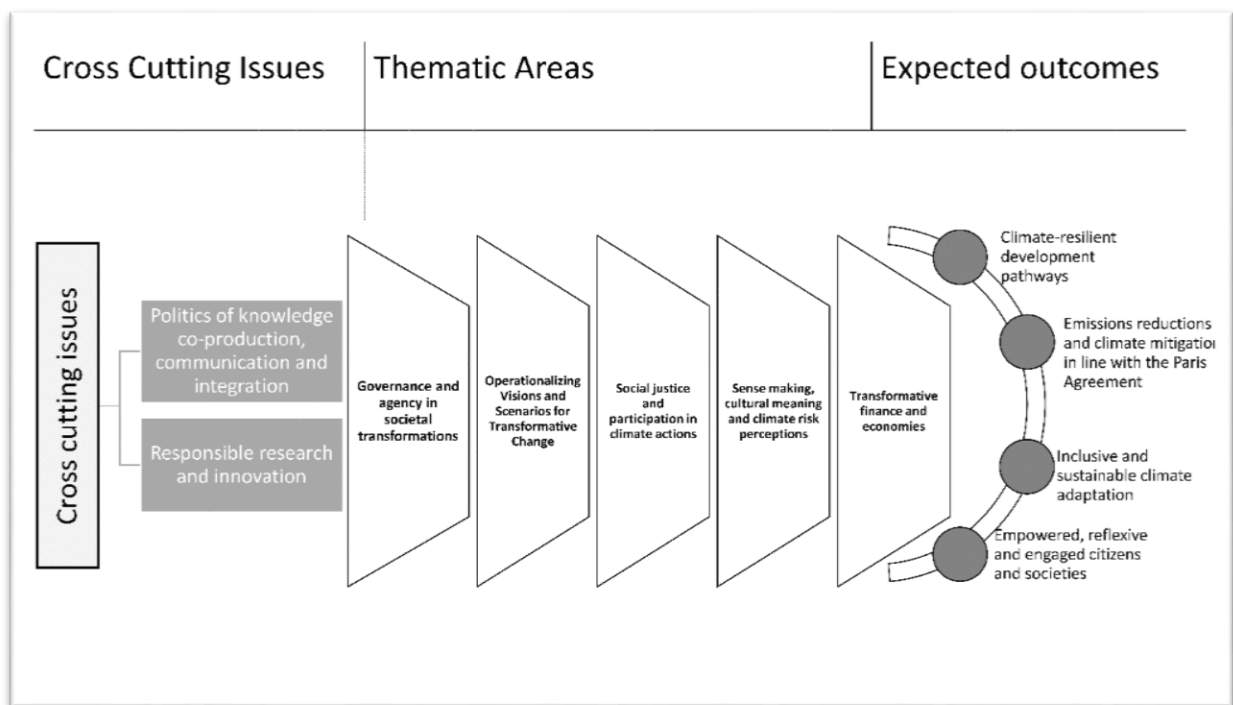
Cross Cutting Issues

Thematic Areas

Expected outcomes

Cross cutting issues

Politics of knowledge co-production, communication and integration

Responsible research and innovation

Governance and agency in societal transformations

Operationalizing Visions and Scenarios for Transformative Change

Social justice and participation in climate actions

Sense making, cultural meaning and climate risk perceptions

Transformative finance and economies

Climate-resilient development pathways

Emissions reductions and climate mitigatio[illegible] in line with the Paris Agreement

Inclusive and sustainable climate adaptation

Empowered, reflexive and engaged citizens and societies